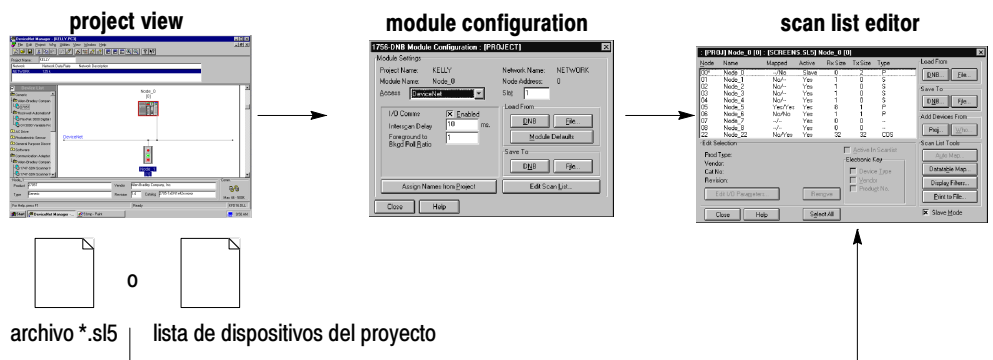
project view

module configuration

scan list editor

1756-DNB Module Configuration : [PROJECT]

Module Settings

Project Name: KELLY

Module Name: Node_0

Access: DeviceNet

Network Name: NETWORK

Node Address: 0

Slot: 1

I/O Comms Enabled

Interscan Delay 10 ms.

Foreground to Bkgd Poll Ratio 1

Load From

DNB File...

Module Defaults

Save To

DNB File...

Assign Names from Project

Edit Scan List...

Close

Help

[PROJ] Node_0 [0] : [SCREENS.SL5] Node_0 [0]

| Node | | Mapped | Active | Rx Size | Tx Size | Type |
|---|---|---|---|---|---|---|
| 00* | Node_0 | --/No | Slave | 0 | 2 | P |
| 01 | Node_1 | No/-- | Yes | 1 | 0 | S |
| 02 | Node_2 | No/-- | Yes | 1 | 0 | S |
| 03 | Node_3 | No/-- | Yes | 1 | 0 | S |
| 04 | Node_4 | No/-- | Yes | 1 | 0 | S |
| 05 | Node_5 | Yes/Yes | Yes | 8 | 1 | P |
| 06 | Node_6 | No/No | Yes | 1 | 1 | P |
| 07 | Node_7 | --/-- | No | 0 | 0 | -- |
| 08 | Node_8 | --/-- | No | 0 | 0 | -- |
| 22 | Node_22 | No/Yes | Yes | 32 | 32 | COS |

Load From

DNB... File...

Save To

DNB... File...

Add Devices From

Proj... Who...

Scan List Tools

Auto Map...

Datatable Map...

Display Filters...

Print to File...

Slave Mode

Edit Selection

Prod Type:

Vendor:

Cat No:

Revision:

Active In Scanlist

Electronic Key

Device Type

Vendor

Product No.

Edit I/O Parameters

Remove

Close

Help

Select All

o

archivo *.sl5

lista de dispositivos del proyecto